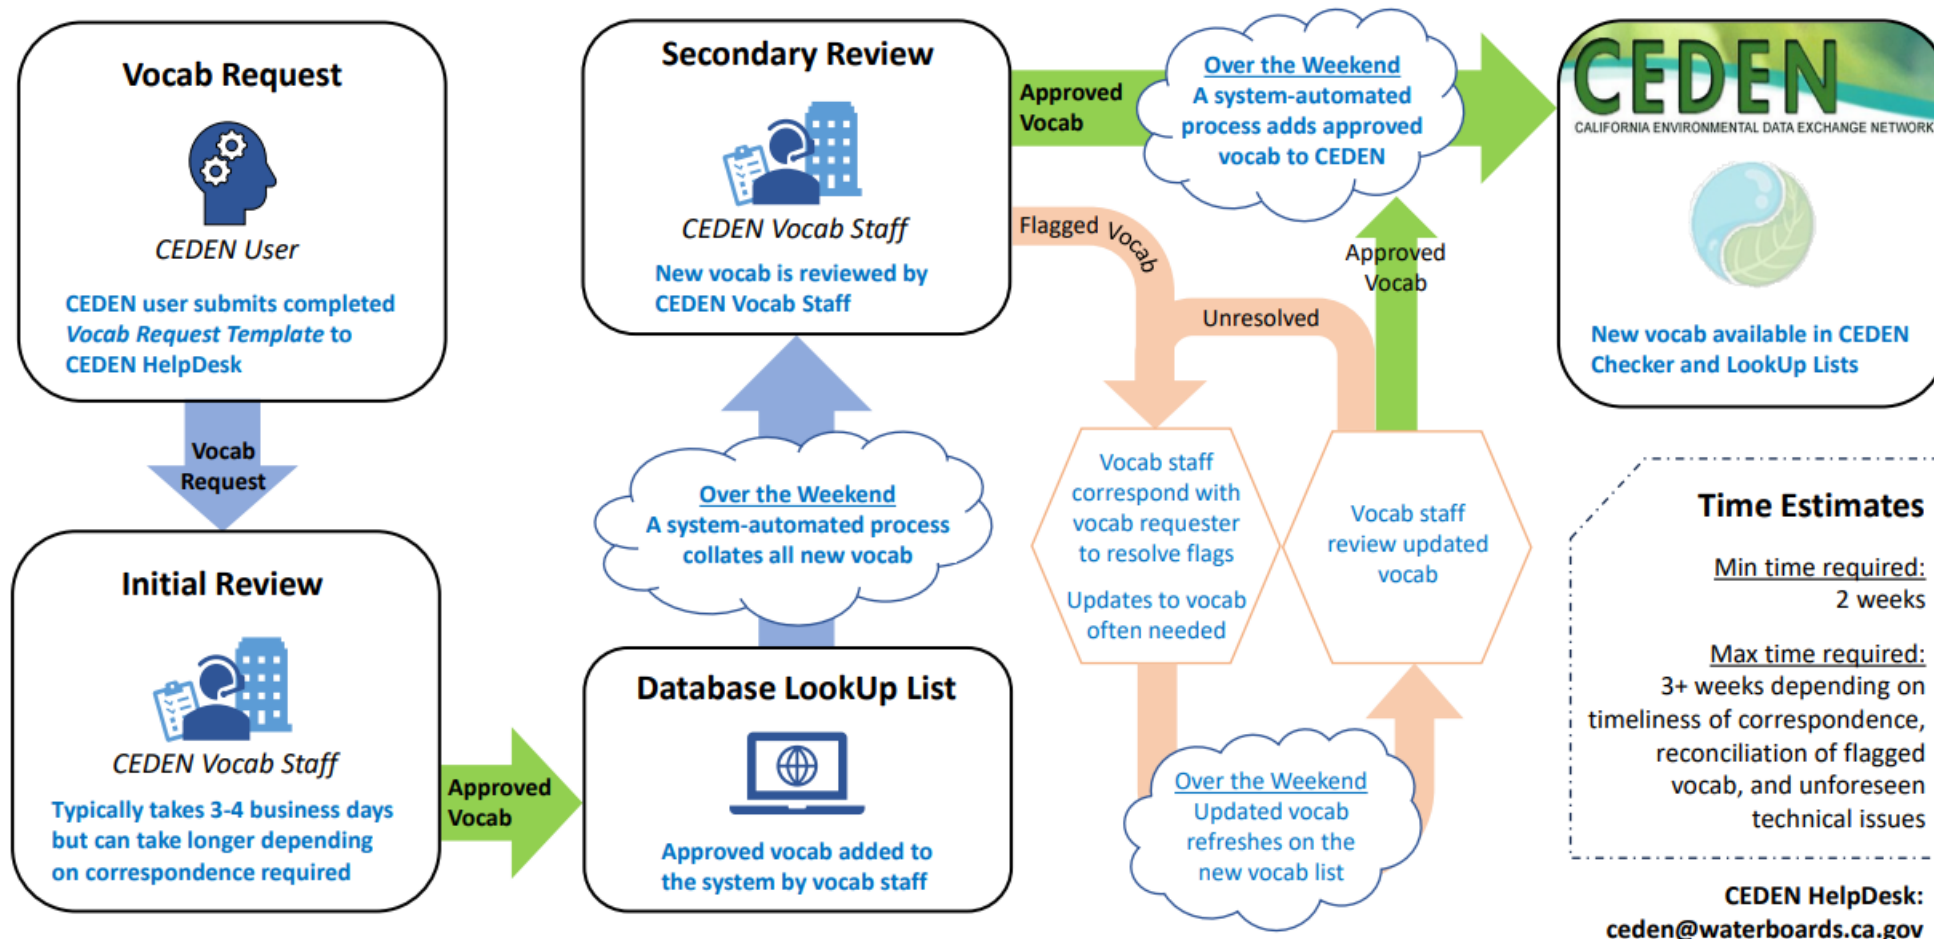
Vocab Request

CEDEN User

CEDEN user submits completed *Vocab Request Template* to CEDEN HelpDesk

Vocab Request

Initial Review

CEDEN Vocab Staff

Typically takes 3-4 business days but can take longer depending on correspondence required

Approved Vocab

Database LookUp List

Approved vocab added to the system by vocab staff

Over the Weekend
A system-automated process collates all new vocab

Secondary Review

CEDEN Vocab Staff

New vocab is reviewed by CEDEN Vocab Staff

Approved Vocab

Over the Weekend
A system-automated process adds approved vocab to CEDEN

Flagged Vocab

Unresolved

Approved Vocab

Vocab staff correspond with vocab requester to resolve flags

Updates to vocab often needed

Vocab staff review updated vocab

Over the Weekend
Updated vocab refreshes on the new vocab list

CEDEN
CALIFORNIA ENVIRONMENTAL DATA EXCHANGE NETWORK

New vocab available in CEDEN Checker and LookUp Lists

Time Estimates

Min time required:
2 weeks

Max time required:
3+ weeks depending on timeliness of correspondence, reconciliation of flagged vocab, and unforeseen technical issues

CEDEN HelpDesk:
ceden@waterboards.ca.gov